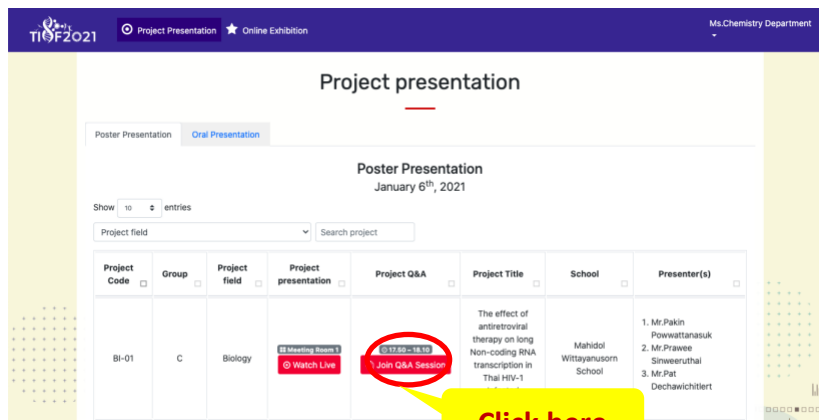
TISF2021 Project Presentation Online Exhibition Ms.Chemistry Department

Project presentation

Poster Presentation Oral Presentation

Poster Presentation
January 6$^{th}$, 2021

Show 10 entries

Project field Search project

| Project Code | Group | Project field | Project presentation | Project Q&A | Project Title | School | Presenter(s) |
|---|---|---|---|---|---|---|---|
| BI-01 | C | Biology | Meeting Room 1 Watch Live | 17.50 – 18.10 Join Q&A Session | The effect of antiretroviral therapy on long Non-coding RNA transcription in Thai HIV-1 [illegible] | Mahidol Wittayanusorn School | 1. Mr.Pakin Powwattanasuk 2. Mr.Prawee Sinweeruthai 3. Mr.Pat Dechawichitlert |

Click here